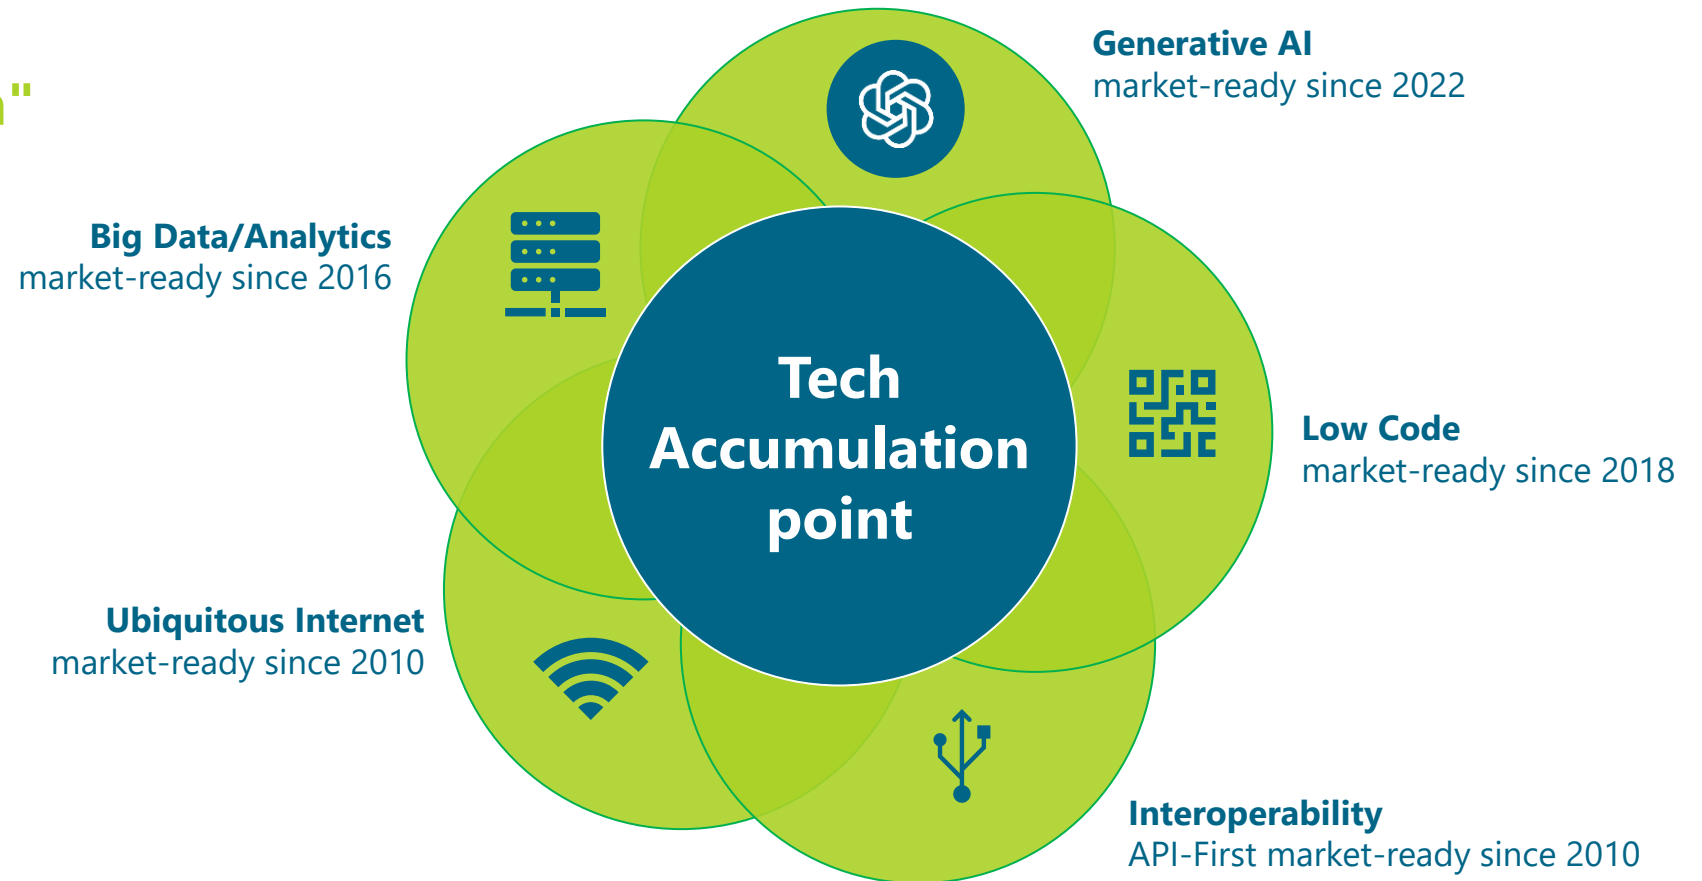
n"

Generative AI
market-ready since 2022

Big Data/Analytics
market-ready since 2016

Tech Accumulation point

Low Code
market-ready since 2018

Ubiquitous Internet
market-ready since 2010

Interoperability
API-First market-ready since 2010